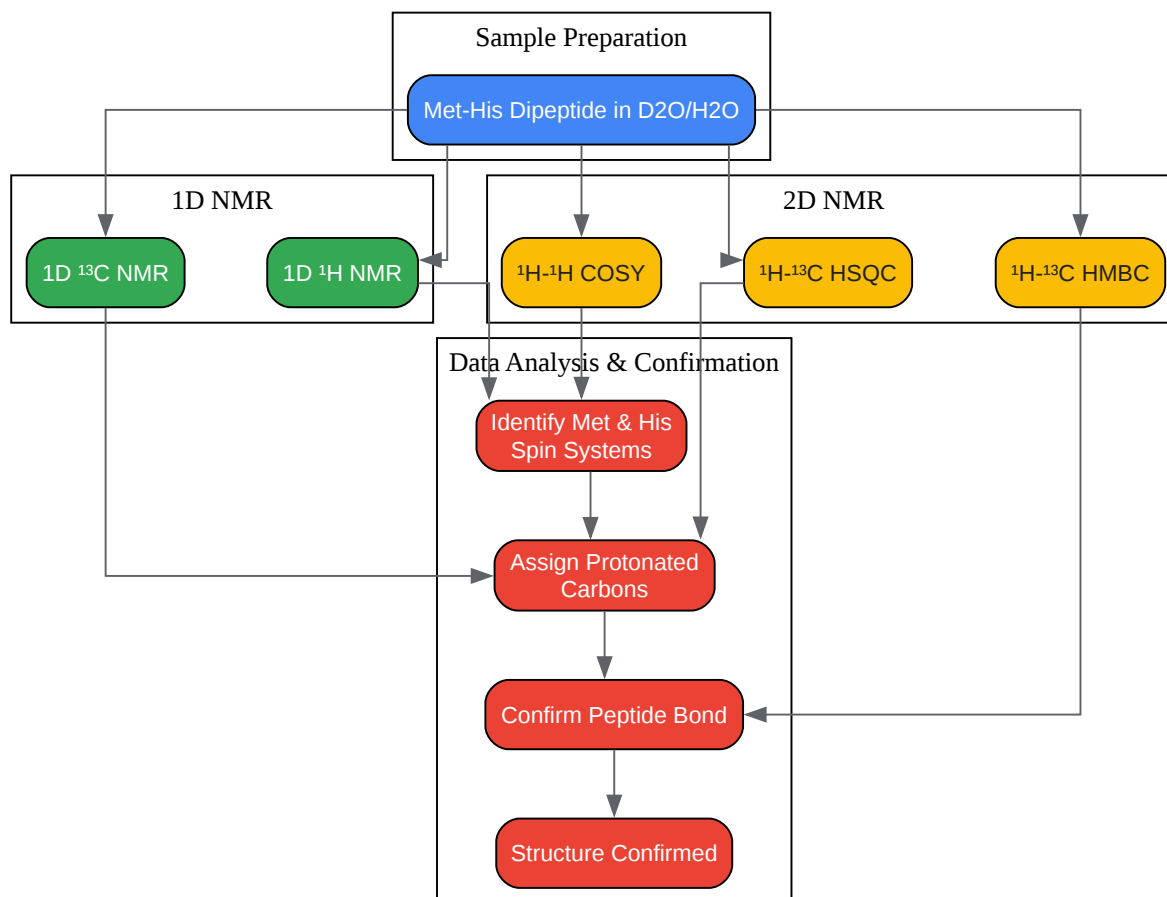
Sample Preparation

Met-His Dipeptide in D2O/H2O

1D NMR

1D $^{13}$C NMR

1D $^{1}$H NMR

2D NMR

$^{1}$H-$^{1}$H COSY

$^{1}$H-$^{13}$C HSQC

$^{1}$H-$^{13}$C HMBC

Data Analysis & Confirmation

Identify Met & His Spin Systems

Assign Protonated Carbons

Confirm Peptide Bond

Structure Confirmed